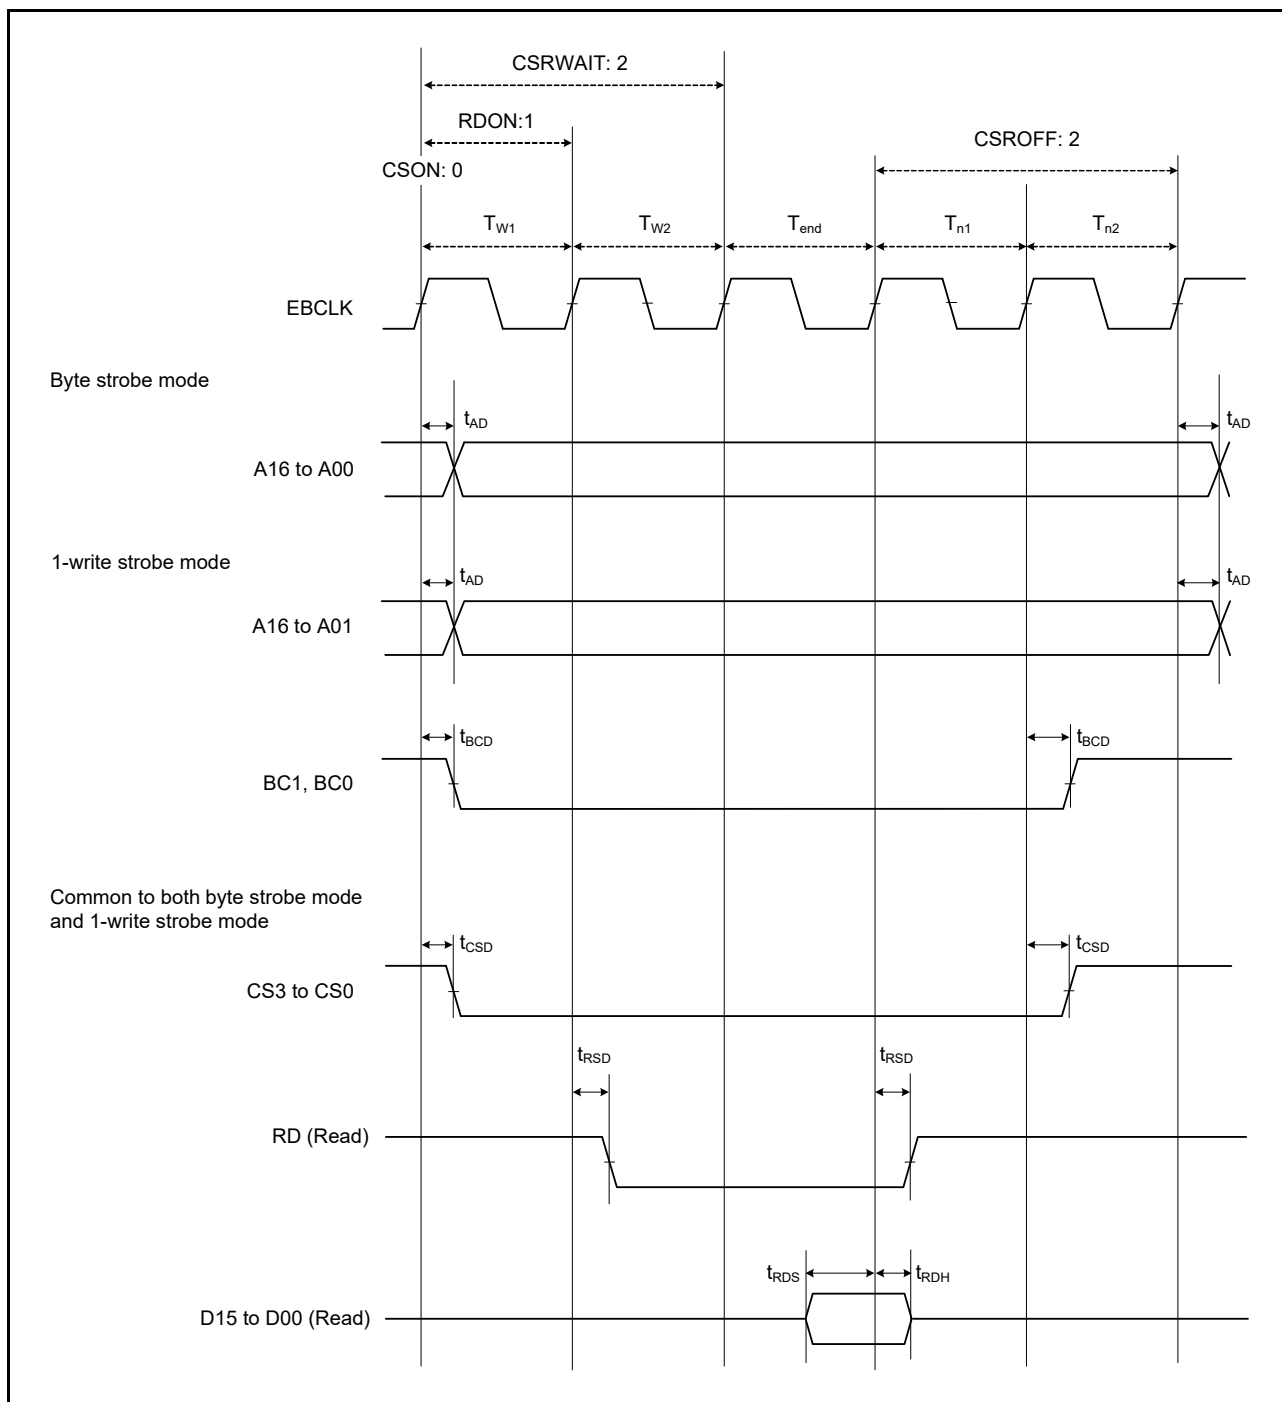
CSRWAIT: 2

RDON:1

CSON: 0

CSROFF: 2

$T_{W1}$ $T_{W2}$ $T_{end}$ $T_{n1}$ $T_{n2}$

EBCLK

Byte strobe mode

$t_{AD}$ $t_{AD}$

A16 to A00

1-write strobe mode

$t_{AD}$ $t_{AD}$

A16 to A01

$t_{BCD}$ $t_{BCD}$

BC1, BC0

Common to both byte strobe mode and 1-write strobe mode

$t_{CSD}$ $t_{CSD}$

CS3 to CS0

$t_{RSD}$ $t_{RSD}$

RD (Read)

$t_{RDS}$ $t_{RDH}$

D15 to D00 (Read)